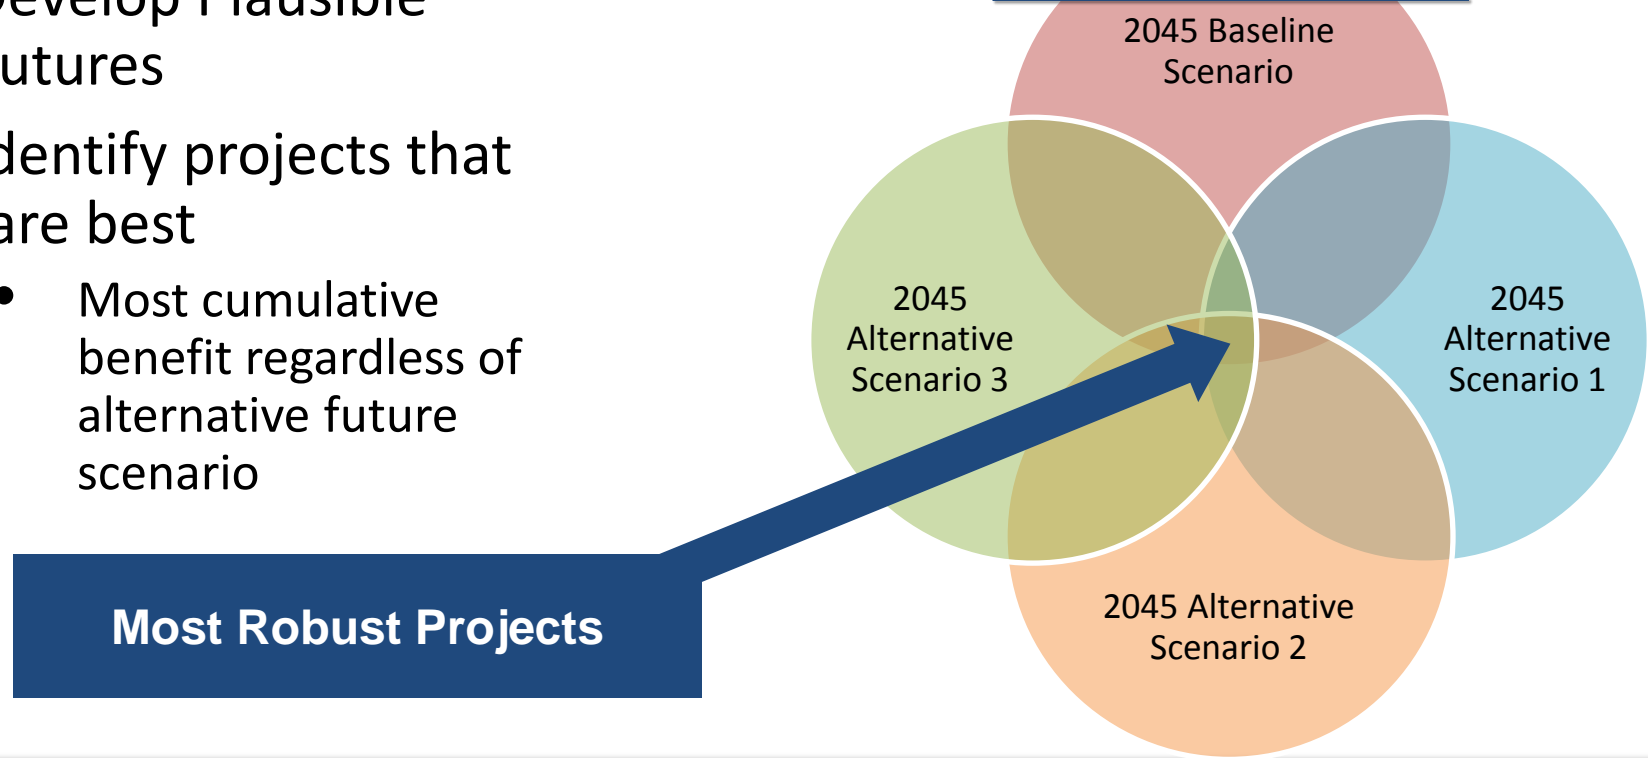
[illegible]evelop Plausible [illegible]utures

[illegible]dentify projects that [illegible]are best

• Most cumulative benefit regardless of alternative future scenario

Most Robust Projects

2045 Baseline Scenario

2045 Alternative Scenario 3

2045 Alternative Scenario 1

2045 Alternative Scenario 2